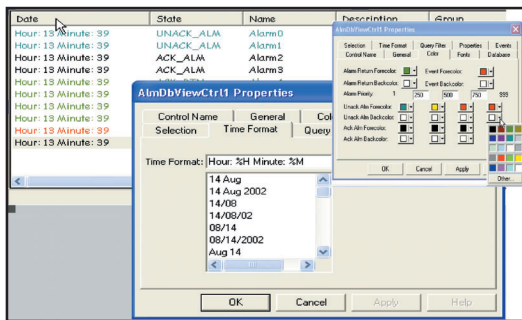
| Date | State | Name | Description | Group |
|---|---|---|---|---|
| Hour: 13 Minute: 39 | UNACK_ALM | Alarm0 | | |
| Hour: 13 Minute: 39 | UNACK_ALM | Alarm1 | | |
| Hour: 13 Minute: 39 | ACK_ALM | Alarm2 | | |
| Hour: 13 Minute: 39 | ACK_ALM | Alarm3 | | |
| Hour: 13 Minute: 39 | | | | |
| Hour: 13 Minute: 39 | | | | |
| Hour: 13 Minute: 39 | | | | |
| Hour: 13 Minute: 39 | | | | |
| Hour: 13 Minute: 39 | | | | |

AlmDbViewCtrl1 Properties

Control Name | General | Col
Selection | Time Format | Query

Time Format: Hour: %H Minute: %M

14 Aug
14 Aug 2002
14/08
14/08/02
08/14
08/14/2002
Aug 14

OK | Cancel | Apply | Help

AlmDbViewCtrl1 Properties

Selection | Time Format | Query Filter | Properties | Events
Control Name | General | Color | Fonts | Database

Alarm Return Forecolor:
Event Forecolor:
Alarm Return Backcolor:
Event Backcolor:
Alarm Priority 1 250 500 750 999
Unack Alm Forecolor:
Unack Alm Backcolor:
Ack Alm Forecolor:
Ack Alm Backcolor:

OK | Cancel | Apply

Other...